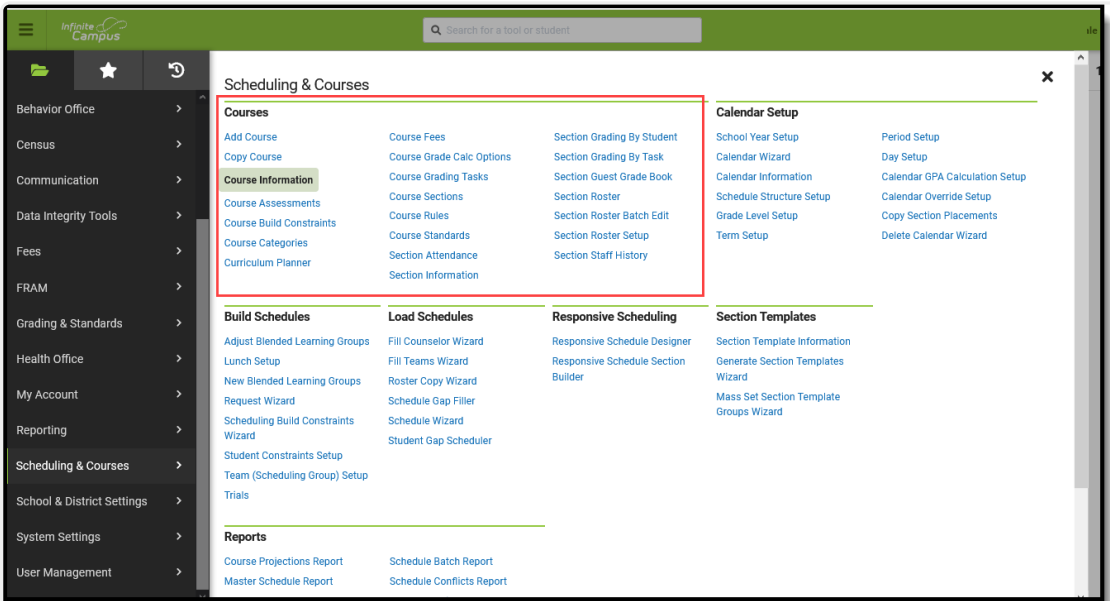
Infinite Campus

Search for a tool or student

Behavior Office
Census
Communication
Data Integrity Tools
Fees
FRAM
Grading & Standards
Health Office
My Account
Reporting
Scheduling & Courses
School & District Settings
System Settings
User Management

Scheduling & Courses

Courses

Add Course
Copy Course
Course Information
Course Assessments
Course Build Constraints
Course Categories
Curriculum Planner

Course Fees
Course Grade Calc Options
Course Grading Tasks
Course Sections
Course Rules
Course Standards
Section Attendance
Section Information

Section Grading By Student
Section Grading By Task
Section Guest Grade Book
Section Roster
Section Roster Batch Edit
Section Roster Setup
Section Staff History

Calendar Setup

School Year Setup
Calendar Wizard
Calendar Information
Schedule Structure Setup
Grade Level Setup
Term Setup

Period Setup
Day Setup
Calendar GPA Calculation Setup
Calendar Override Setup
Copy Section Placements
Delete Calendar Wizard

Build Schedules

Adjust Blended Learning Groups
Lunch Setup
New Blended Learning Groups
Request Wizard
Scheduling Build Constraints Wizard
Student Constraints Setup
Team (Scheduling Group) Setup
Trials

Load Schedules

Fill Counselor Wizard
Fill Teams Wizard
Roster Copy Wizard
Schedule Gap Filler
Schedule Wizard
Student Gap Scheduler

Responsive Scheduling

Responsive Schedule Designer
Responsive Schedule Section Builder

Section Templates

Section Template Information
Generate Section Templates Wizard
Mass Set Section Template Groups Wizard

Reports

Course Projections Report
Master Schedule Report

Schedule Batch Report
Schedule Conflicts Report